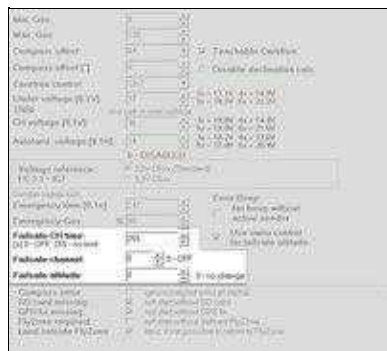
Max Gas
Min Gas
Compass offset
Compass offset [1]
Carefree control
Under voltage [0.1V]
Off voltage [0.1V]
Assistant voltage [0.1V]
Voltage reference
Emergency-time [0.1s]
Emergency-Gas
Failsafe-CH time
[x]: 0 = OFF, 255 = ...
Failsafe channel
Failsafe altitude
Compass error
GPS-cold missing
GPS-Fix missing
FlySone required
Load outside FlyZone